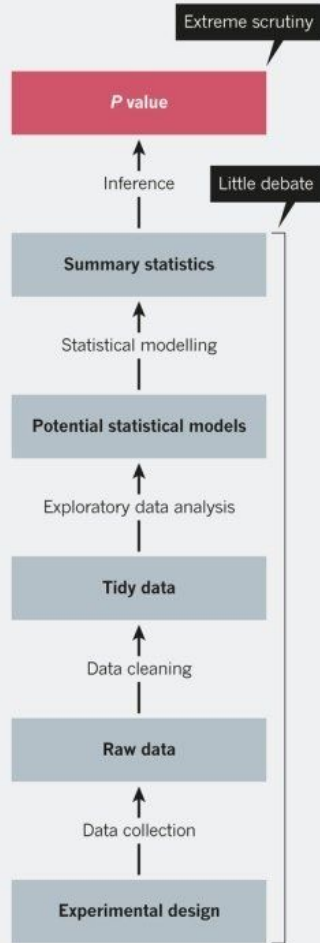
Extreme scrutiny

*P* value

Inference

Little debate

Summary statistics

Statistical modelling

Potential statistical models

Exploratory data analysis

Tidy data

Data cleaning

Raw data

Data collection

Experimental design